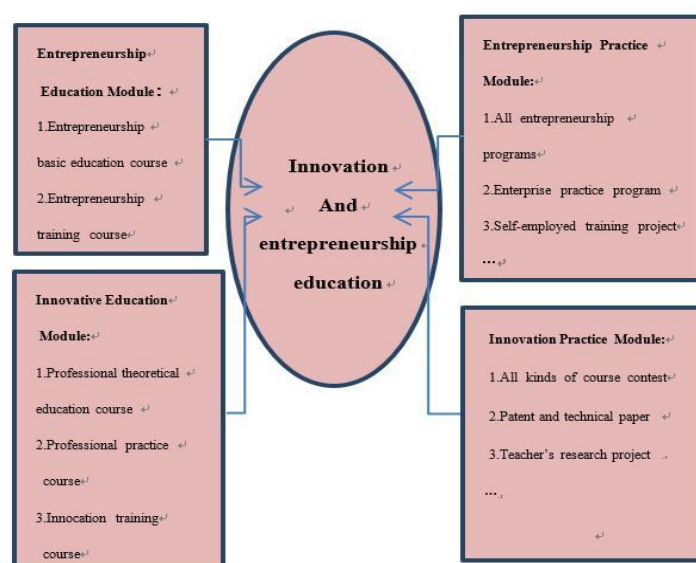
Entrepreneurship Education Module：

1.Entrepreneurship basic education course

2.Entrepreneurship training course

Innovation And entrepreneurship education

Entrepreneurship Practice Module:

1.All entrepreneurship programs

2.Enterprise practice program

3.Self-employed training project

…

Innovative Education Module:

1.Professional theoretical education course

2.Professional practice course

3.Innocation training course

Innovation Practice Module:

1.All kinds of course contest

2.Patent and technical paper

3.Teacher's research project

…